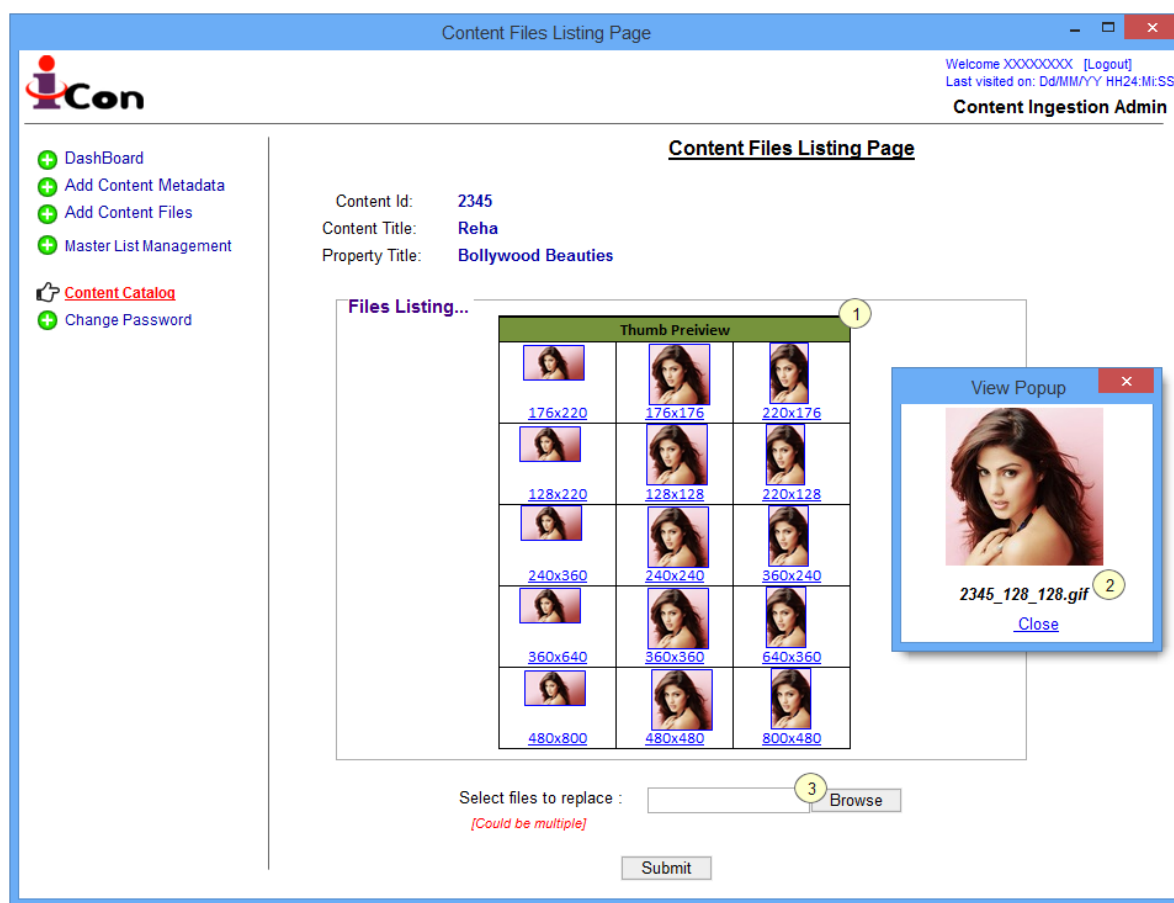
Content Files Listing Page

iCon

Welcome XXXXXXXX [Logout]
Last visited on: Dd/MM/YY HH24:Mi:SS
Content Ingestion Admin

DashBoard
Add Content Metadata
Add Content Files
Master List Management
Content Catalog
Change Password

Content Files Listing Page

Content Id: 2345
Content Title: Reha
Property Title: Bollywood Beauties

Files Listing...

1

| Thumb Preiview | | |
|---|---|---|
| 176x220 | 176x176 | 220x176 |
| 128x220 | 128x128 | 220x128 |
| 240x360 | 240x240 | 360x240 |
| 360x640 | 360x360 | 640x360 |
| 480x800 | 480x480 | 800x480 |

View Popup
2345_128_128.gif
2
Close

Select files to replace :
[Could be multiple]
3
Browse

Submit